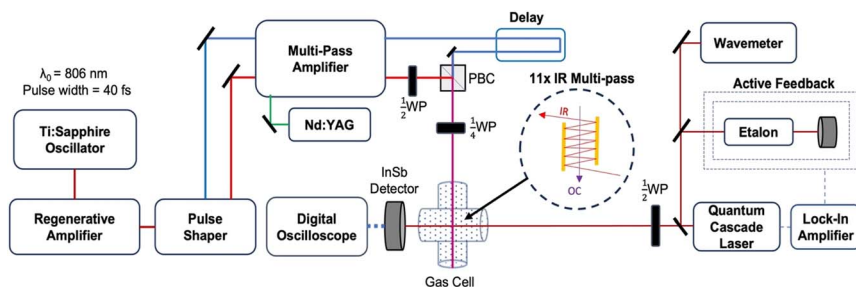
$\lambda_0 = 806$ nm
Pulse width = 40 fs

Ti:Sapphire Oscillator

Regenerative Amplifier

Pulse Shaper

Multi-Pass Amplifier

Nd:YAG

Delay

PBC

$\frac{1}{2}$WP

$\frac{1}{4}$WP

11x IR Multi-pass

IR

OC

InSb Detector

Digital Oscilloscope

Gas Cell

$\frac{1}{2}$WP

Wavemeter

Active Feedback

Etalon

Quantum Cascade Laser

Lock-In Amplifier